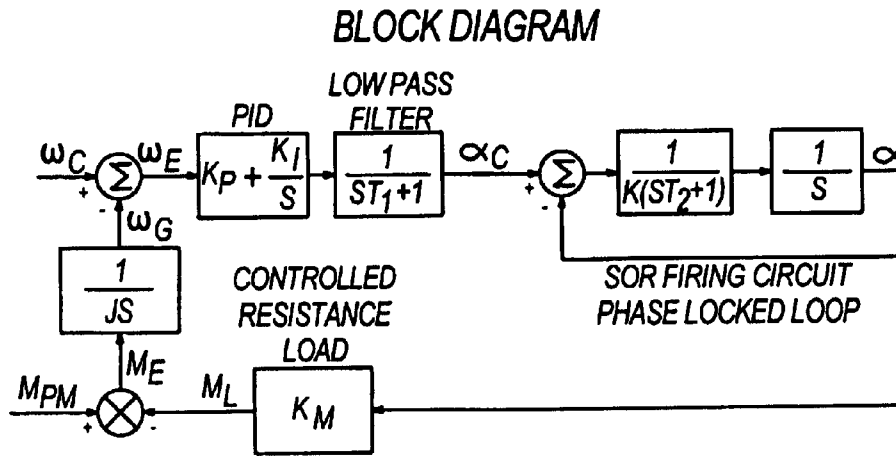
BLOCK DIAGRAM

$\omega_C$ + $\Sigma$ $\omega_E$ - $\omega_G$

PID

$K_P + \frac{K_I}{S}$

LOW PASS FILTER

$\frac{1}{ST_1+1}$

$\alpha_C$

+ $\Sigma$ -

$\frac{1}{K(ST_2+1)}$

$\frac{1}{S}$

$\alpha$

$\frac{1}{JS}$

CONTROLLED RESISTANCE LOAD

SOR FIRING CIRCUIT PHASE LOCKED LOOP

$M_E$

$M_{PM}$ + $\otimes$ - $M_L$

$K_M$